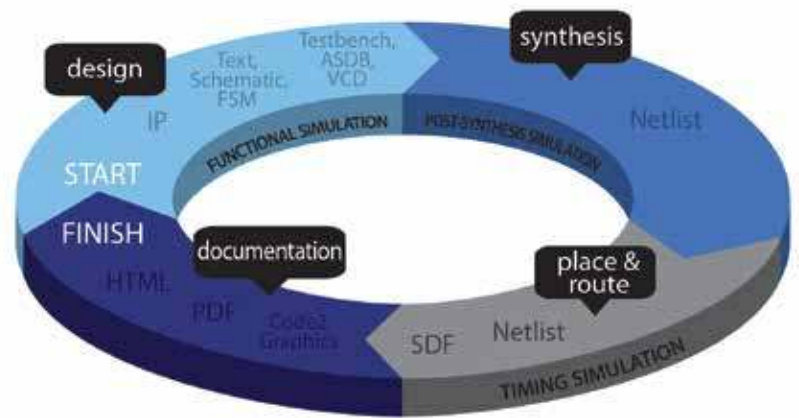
design

IP

Text, Schematic, FSM

Testbench, ASDB, VCD

synthesis

Netlist

FUNCTIONAL SIMULATION

POST-SYNTHESIS SIMULATION

START

FINISH

documentation

HTML

PDF

Code2 Graphics

place & route

Netlist

SDF

TIMING SIMULATION